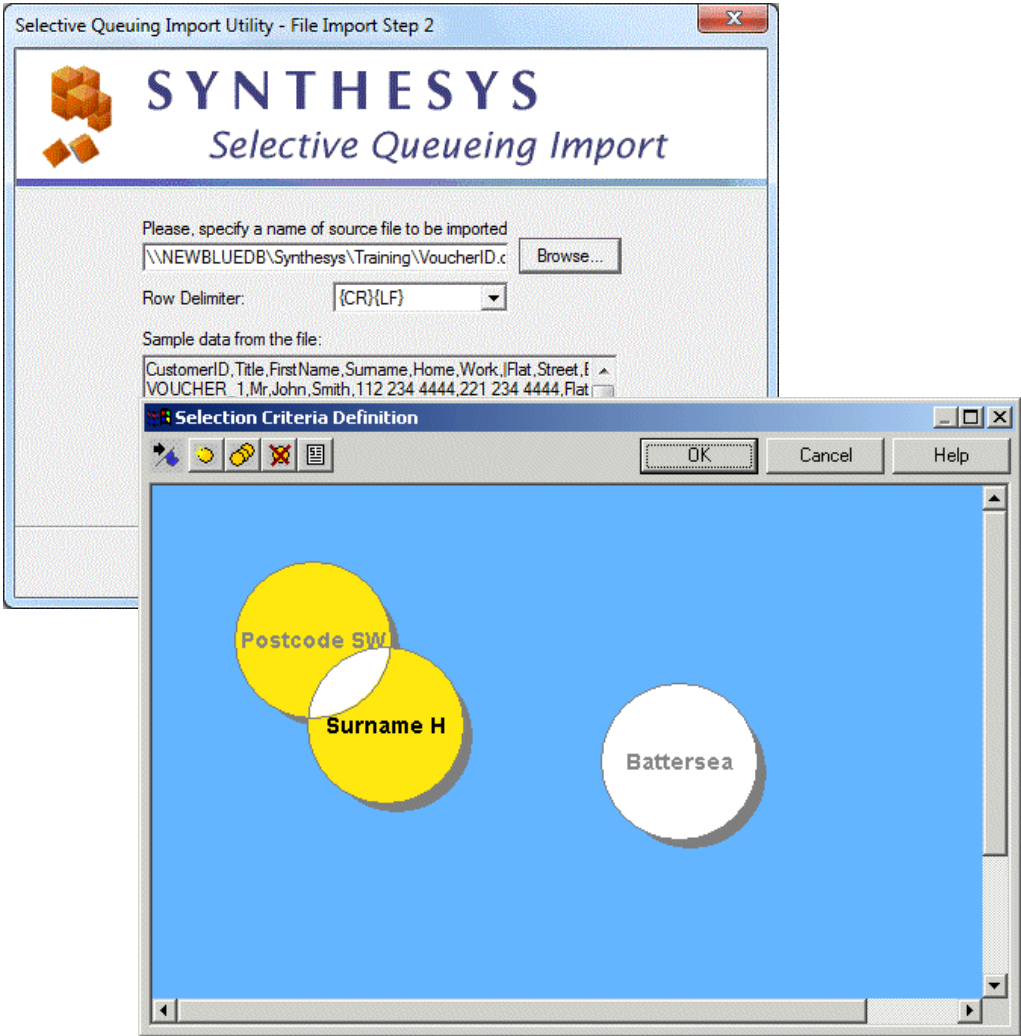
Selective Queuing Import Utility - File Import Step 2

SYNTHESYS
Selective Queueing Import

Please, specify a name of source file to be imported
\\NEWBLUEDB\Synthesys\Training\VoucherID.c
Browse...
Row Delimiter: {CR}{LF}
Sample data from the file:
CustomerID,Title,FirstName,Surname,Home,Work,|Flat,Street,
VOUCHER_1,Mr,John,Smith,112 234 4444,221 234 4444,Flat

Selection Criteria Definition
OK
Cancel
Help

Postcode SW
Surname H
Battersea